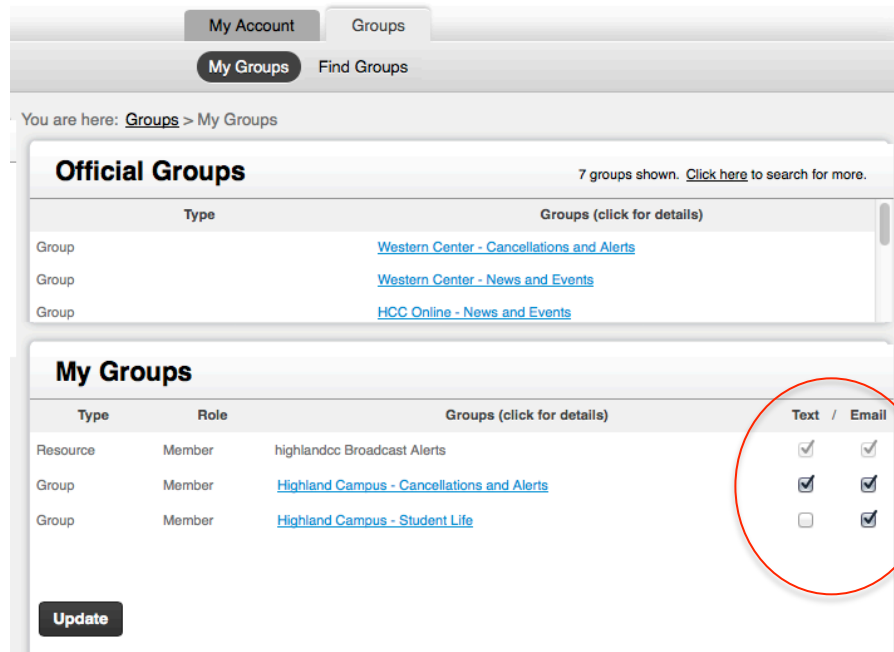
My Account Groups

My Groups Find Groups

You are here: Groups > My Groups

Official Groups

7 groups shown. Click here to search for more.

| Type | Groups (click for details) |
|---|---|
| Group | Western Center - Cancellations and Alerts |
| Group | Western Center - News and Events |
| Group | HCC Online - News and Events |

My Groups

| Type | Role | Groups (click for details) | Text / Email |
|---|---|---|---|
| Resource | Member | highlandcc Broadcast Alerts | |
| Group | Member | Highland Campus - Cancellations and Alerts | |
| Group | Member | Highland Campus - Student Life | |

Update